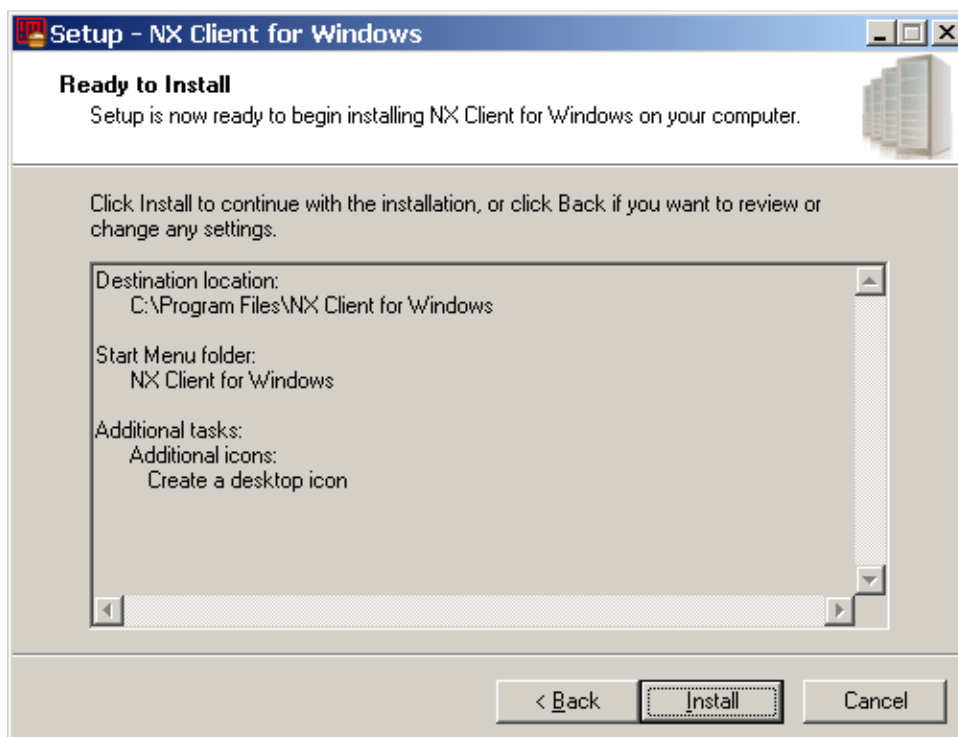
Setup - NX Client for Windows

Ready to Install
Setup is now ready to begin installing NX Client for Windows on your computer.

Click Install to continue with the installation, or click Back if you want to review or change any settings.

Destination location:
C:\Program Files\NX Client for Windows

Start Menu folder:
NX Client for Windows

Additional tasks:
Additional icons:
Create a desktop icon

< Back
Install
Cancel